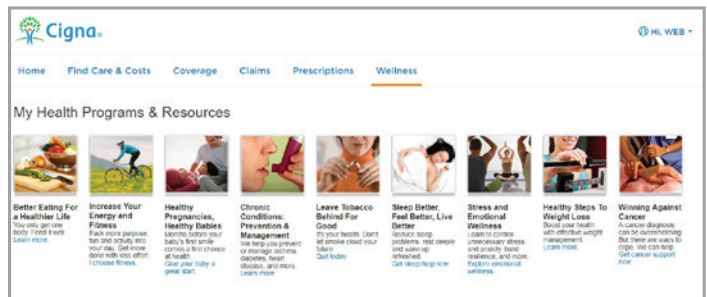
Cigna.

Hi, WEB

Home Find Care & Costs Coverage Claims Prescriptions Wellness

My Health Programs & Resources

Better Eating For a Healthier Life
You only get one body. Feed it well.
Learn more.

Increase Your Energy and Fitness
Pack more purpose, fun and activity into your day. Get more done with less effort.
I choose fitness.

Healthy Pregnancies, Healthy Babies
Months before your baby's first smile comes a first chance at health.
Give your baby a great start.

Chronic Conditions: Prevention & Management
We help you prevent or manage asthma, diabetes, heart disease, and more.
Learn more.

Leave Tobacco Behind For Good
It's your health. Don't let smoke cloud your future.
Quit today

Sleep Better, Feel Better, Live Better
Reduce sleep problems, rest deeply and wake up refreshed.
Get sleep help now

Stress and Emotional Wellness
Learn to control unnecessary stress and anxiety, build resilience, and more.
Explore emotional wellness.

Healthy Steps To Weight Loss
Boost your health with effective weight management.
Learn more.

Winning Against Cancer
A cancer diagnosis can be overwhelming. But there are ways to cope. We can help.
Get cancer support now.